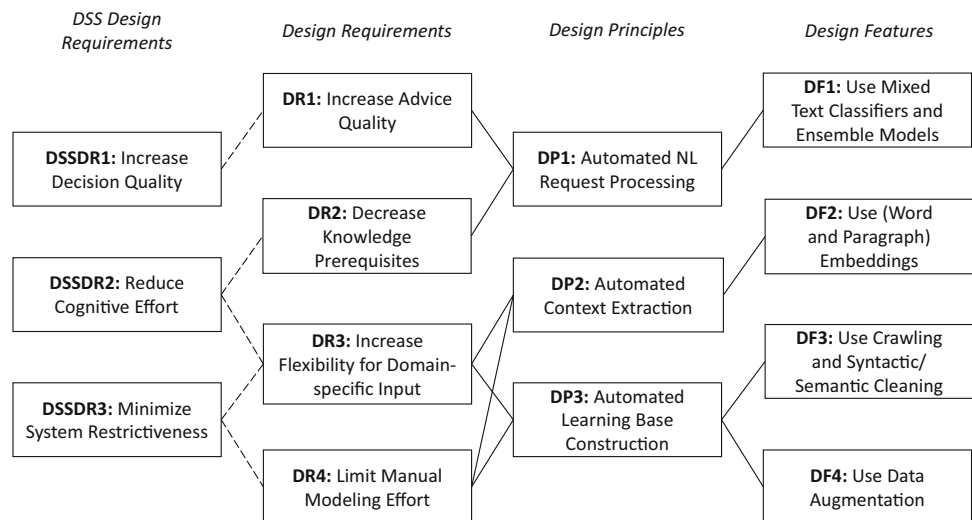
DSS Design Requirements

Design Requirements

Design Principles

Design Features

DSSDR1: Increase Decision Quality

DSSDR2: Reduce Cognitive Effort

DSSDR3: Minimize System Restrictiveness

DR1: Increase Advice Quality

DR2: Decrease Knowledge Prerequisites

DR3: Increase Flexibility for Domain-specific Input

DR4: Limit Manual Modeling Effort

DP1: Automated NL Request Processing

DP2: Automated Context Extraction

DP3: Automated Learning Base Construction

DF1: Use Mixed Text Classifiers and Ensemble Models

DF2: Use (Word and Paragraph) Embeddings

DF3: Use Crawling and Syntactic/ Semantic Cleaning

DF4: Use Data Augmentation